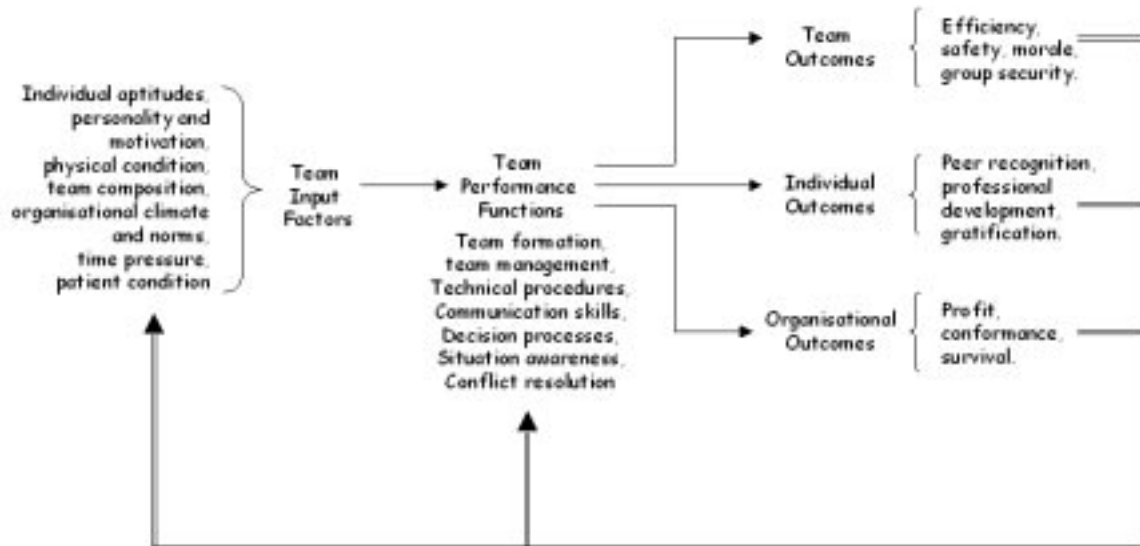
Individual aptitudes, personality and motivation, physical condition, team composition, organisational climate and norms, time pressure, patient condition

Team Input Factors

Team Performance Functions

Team formation, team management, Technical procedures, Communication skills, Decision processes, Situation awareness, Conflict resolution

Team Outcomes

Efficiency, safety, morale, group security.

Individual Outcomes

Peer recognition, professional development, gratification.

Organisational Outcomes

Profit, conformance, survival.